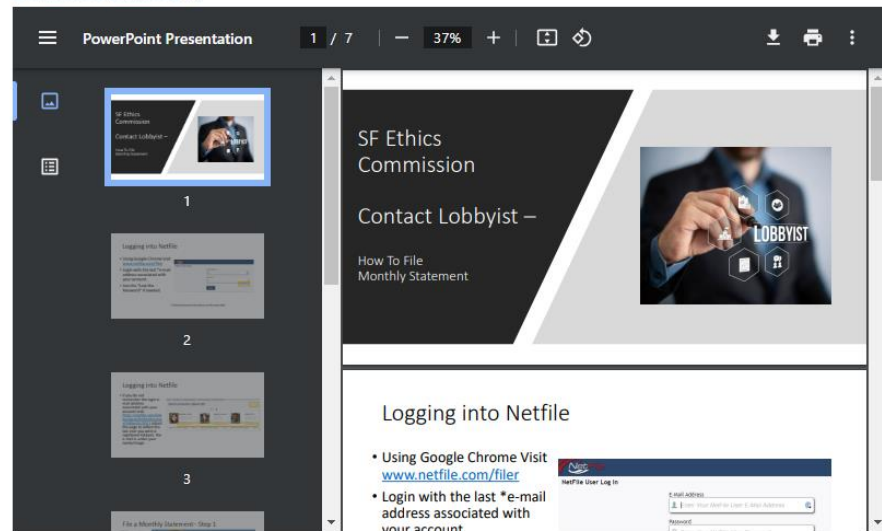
PowerPoint Presentation 1 / 7 — 37% +

1

Logging into Netfile

2

Logging into Netfile

3

File a Monthly Statement - Step 1

SF Ethics Commission

Contact Lobbyist –

How To File Monthly Statement

LOBBYIST

Logging into Netfile

• Using Google Chrome Visit www.netfile.com/filer

• Login with the last *e-mail address associated with your account

NetFile User Log In

E-Mail Address

Enter Your NetFile User E-Mail Address

Password